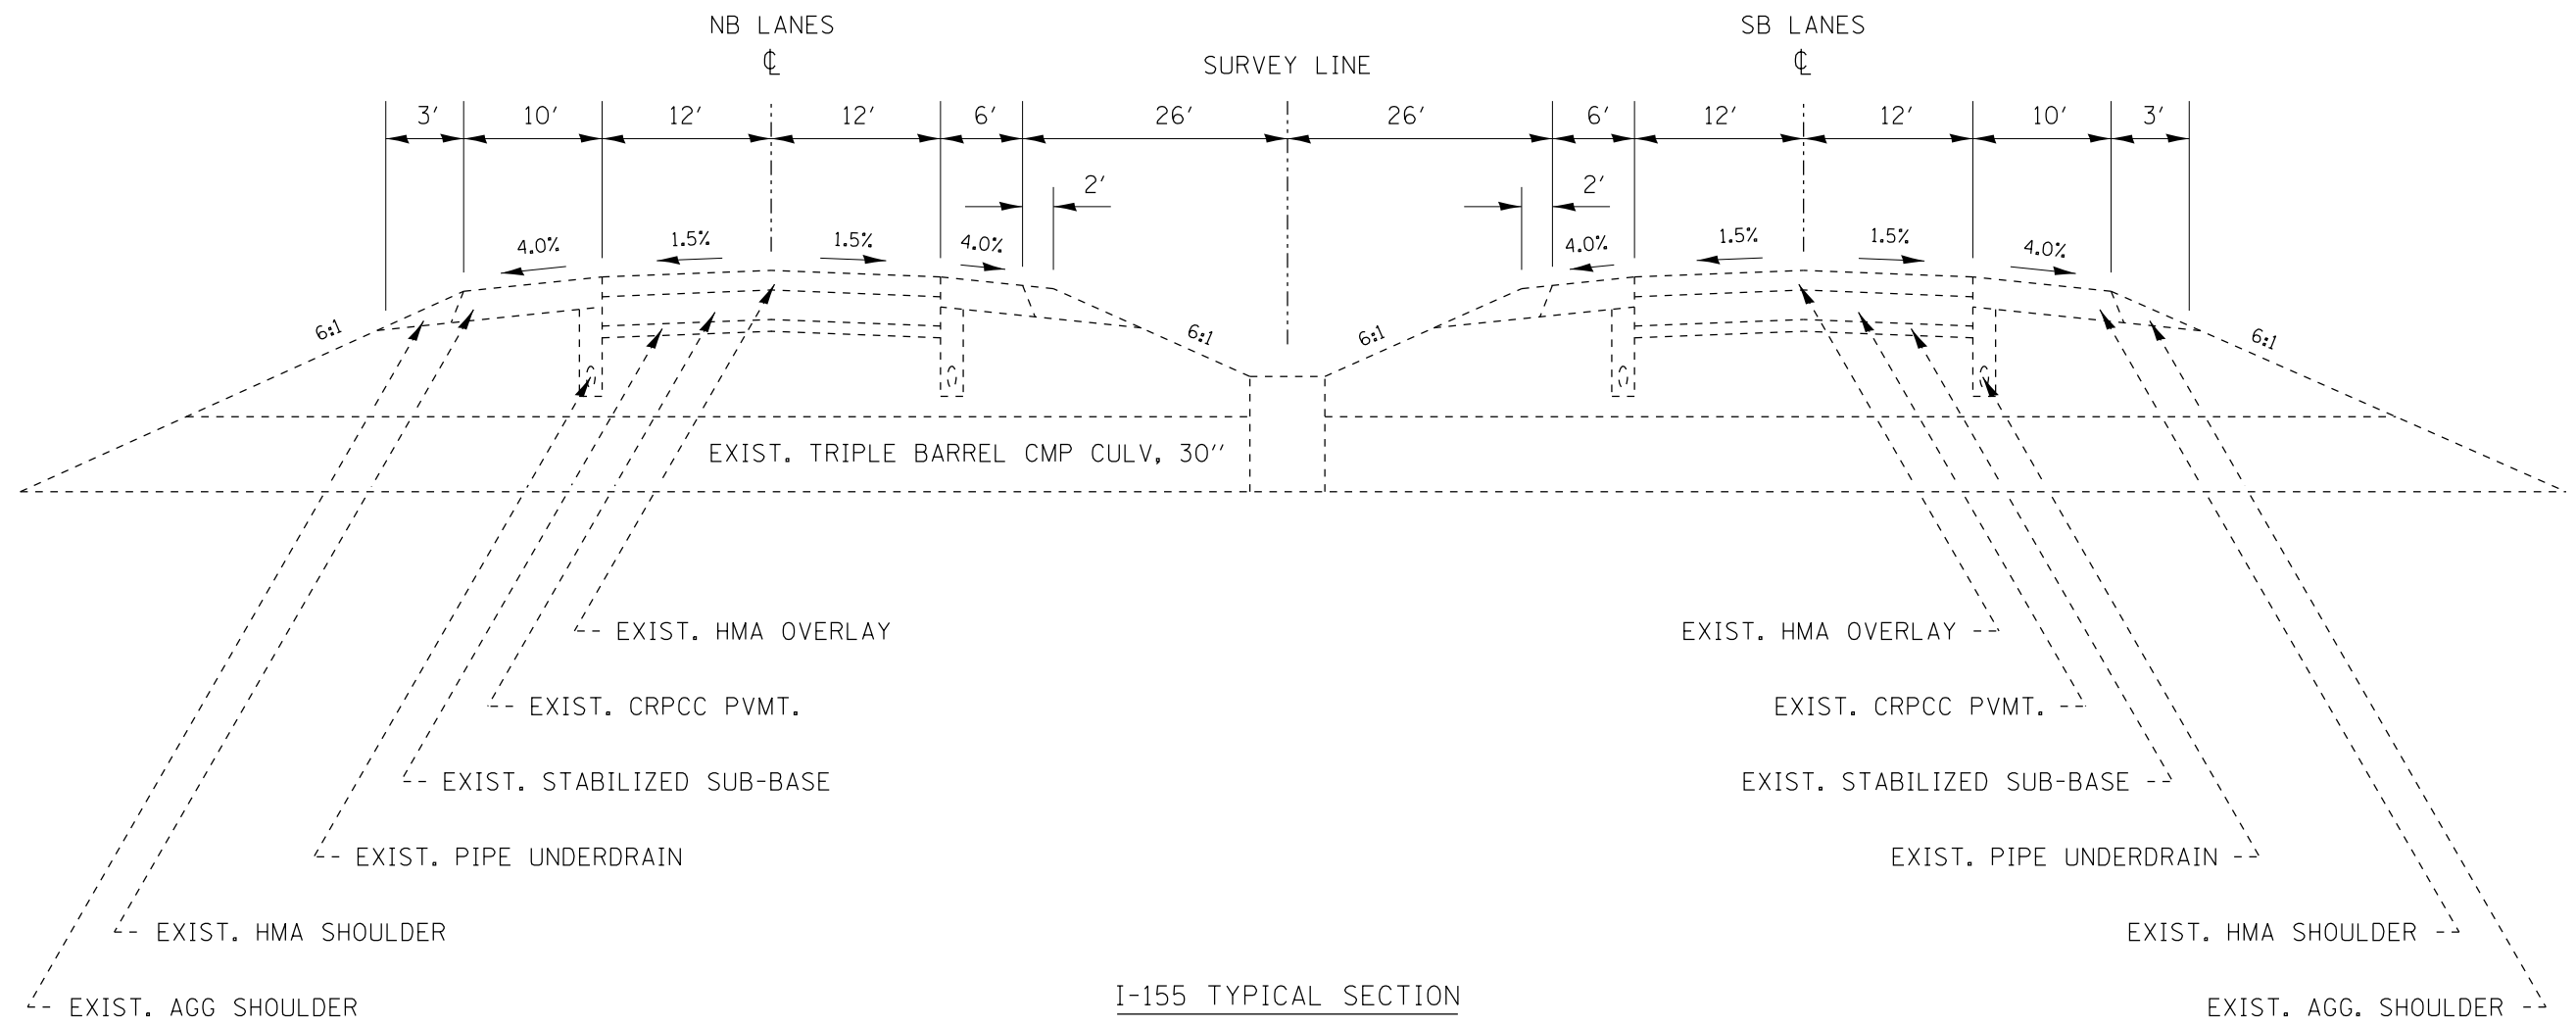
NB LANES
℄

SURVEY LINE

SB LANES
℄

3′ 10′ 12′ 12′ 6′ 26′ 26′ 6′ 12′ 12′ 10′ 3′

2′ 2′

4.0% 1.5% 1.5% 4.0% 4.0% 1.5% 1.5% 4.0%

6:1 6:1 6:1 6:1

EXIST. TRIPLE BARREL CMP CULV, 30″

EXIST. HMA OVERLAY
EXIST. CRPCC PVMT.
EXIST. STABILIZED SUB-BASE
EXIST. PIPE UNDERDRAIN
EXIST. HMA SHOULDER
EXIST. AGG SHOULDER

EXIST. HMA OVERLAY
EXIST. CRPCC PVMT.
EXIST. STABILIZED SUB-BASE
EXIST. PIPE UNDERDRAIN
EXIST. HMA SHOULDER
EXIST. AGG. SHOULDER

I-155 TYPICAL SECTION